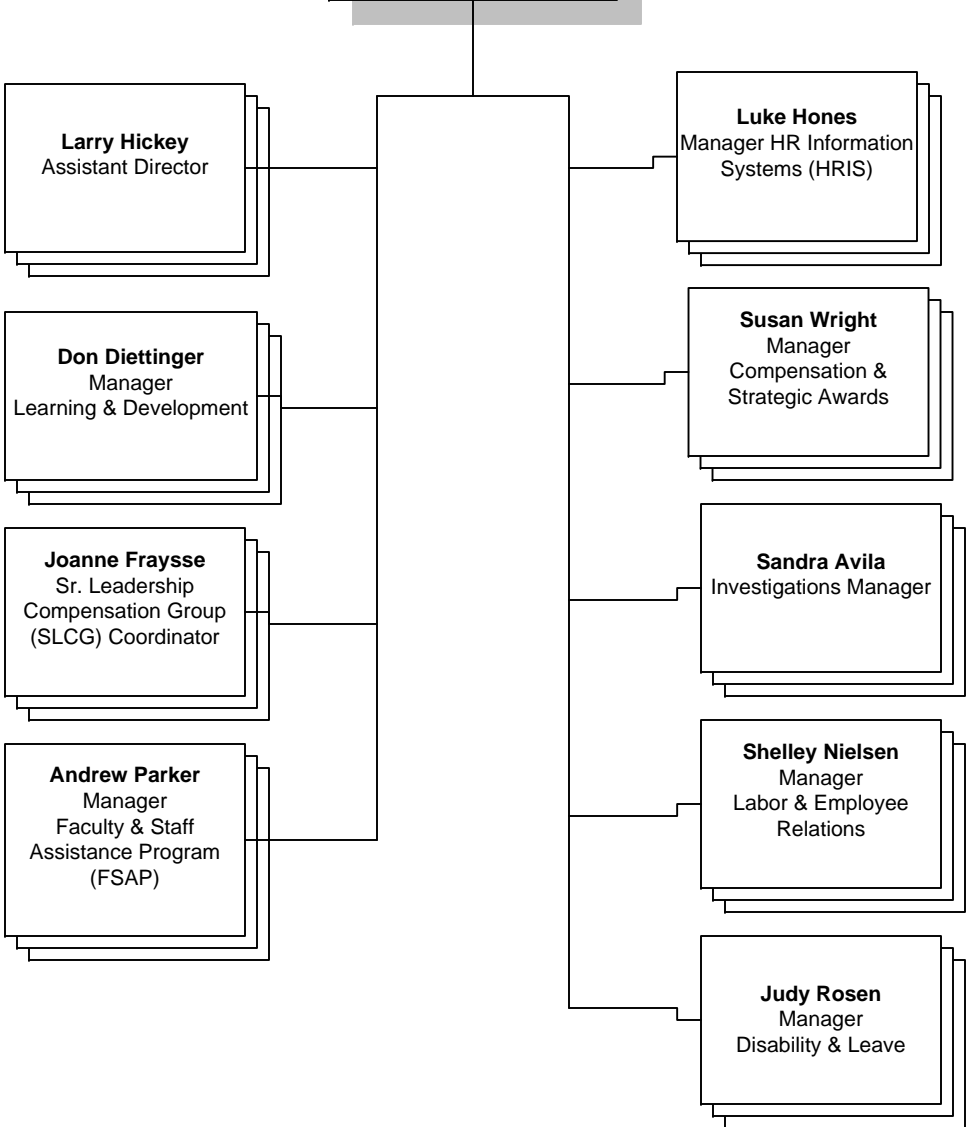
**Larry Hickey**
Assistant Director

**Don Diettinger**
Manager
Learning & Development

**Joanne Fraysse**
Sr. Leadership Compensation Group (SLCG) Coordinator

**Andrew Parker**
Manager
Faculty & Staff Assistance Program (FSAP)

**Luke Hones**
Manager HR Information Systems (HRIS)

**Susan Wright**
Manager
Compensation & Strategic Awards

**Sandra Avila**
Investigations Manager

**Shelley Nielsen**
Manager
Labor & Employee Relations

**Judy Rosen**
Manager
Disability & Leave